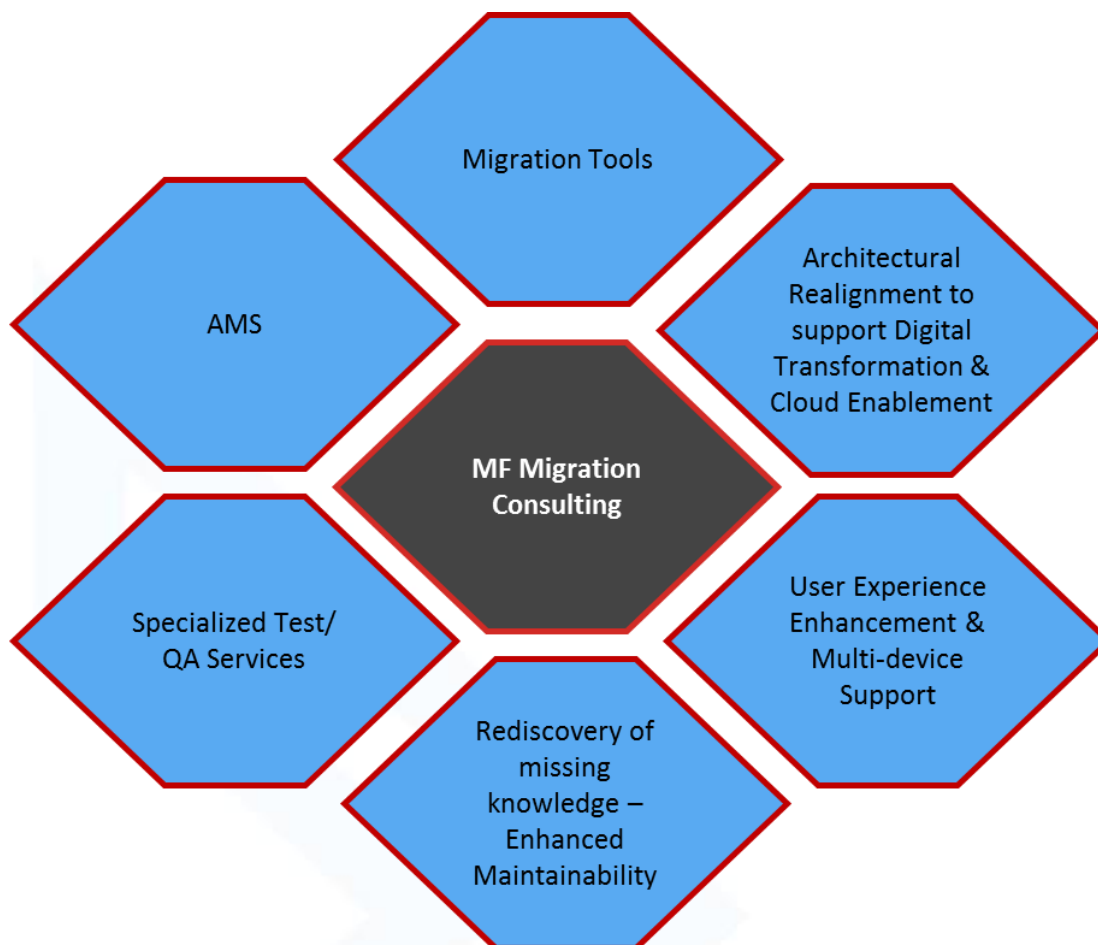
Migration Tools

AMS

Architectural Realignment to support Digital Transformation & Cloud Enablement

MF Migration Consulting

Specialized Test/ QA Services

User Experience Enhancement & Multi-device Support

Rediscovery of missing knowledge – Enhanced Maintainability